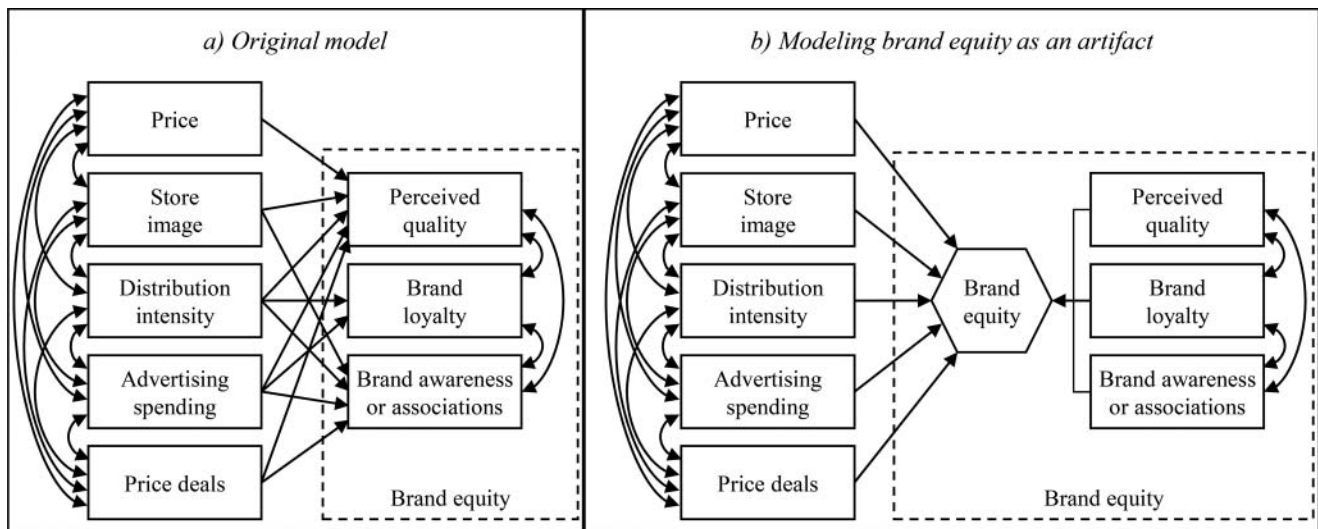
a) Original model

Price

Store image

Distribution intensity

Advertising spending

Price deals

Perceived quality

Brand loyalty

Brand awareness or associations

Brand equity

b) Modeling brand equity as an artifact

Price

Store image

Distribution intensity

Advertising spending

Price deals

Brand equity

Perceived quality

Brand loyalty

Brand awareness or associations

Brand equity